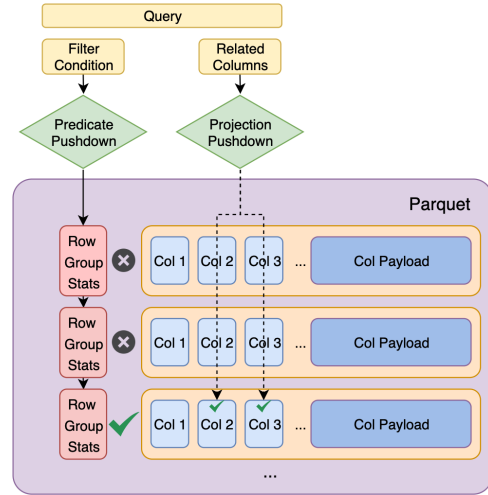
Query

Filter Condition

Related Columns

Predicate Pushdown

Projection Pushdown

Parquet

Row Group Stats

Col 1 Col 2 Col 3 ... Col Payload

Row Group Stats

Col 1 Col 2 Col 3 ... Col Payload

Row Group Stats

Col 1 Col 2 Col 3 ... Col Payload

...